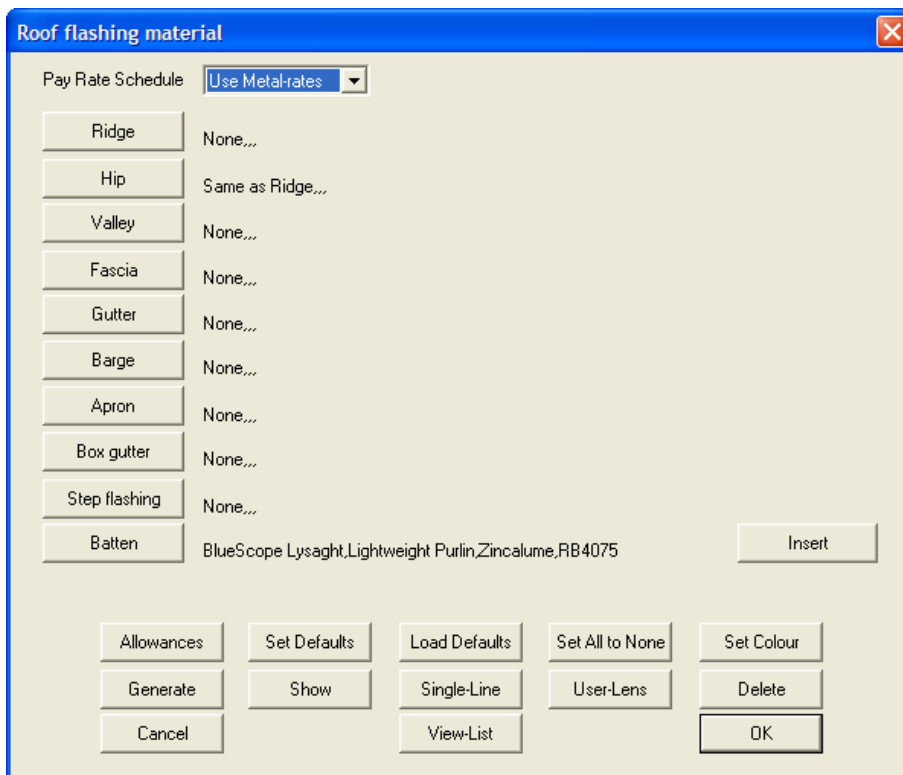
Roof flashing material

Pay Rate Schedule Use Metal-rates

Ridge None,,,
Hip Same as Ridge,,,
Valley None,,,
Fascia None,,,
Gutter None,,,
Barge None,,,
Apron None,,,
Box gutter None,,,
Step flashing None,,,
Batten BlueScope Lysaght,Lightweight Purlin,Zincalume,RB4075

Insert

Allowances Set Defaults Load Defaults Set All to None Set Colour
Generate Show Single-Line User-Lens Delete
Cancel View-List OK